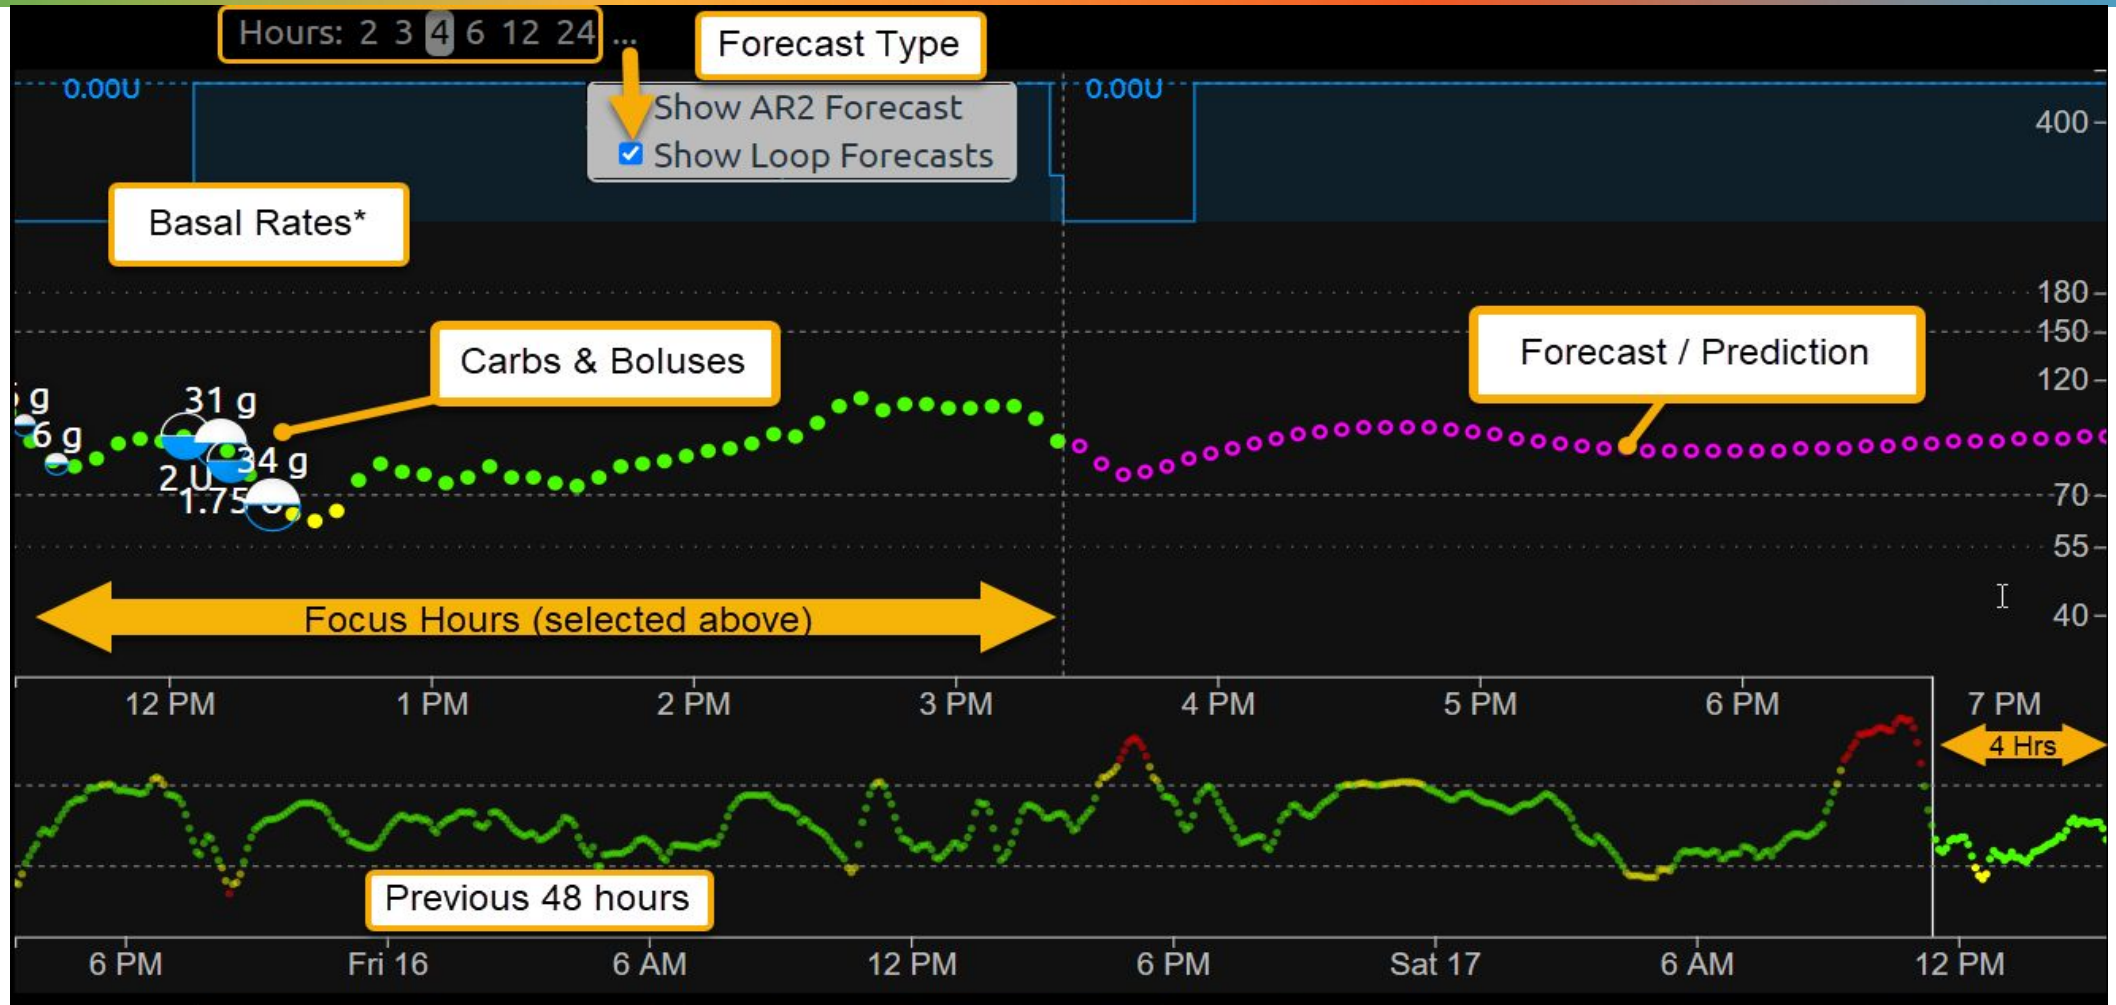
Hours: 2 3 4 6 12 24 ...

Forecast Type

Show AR2 Forecast

Show Loop Forecasts

0.00U

0.00U

400

Basal Rates*

180

150

120

70

55

40

Carbs & Boluses

Forecast / Prediction

g

31 g

6 g

2 U

34 g

1.75

Focus Hours (selected above)

12 PM

1 PM

2 PM

3 PM

4 PM

5 PM

6 PM

7 PM

4 Hrs

Previous 48 hours

6 PM

Fri 16

6 AM

12 PM

6 PM

Sat 17

6 AM

12 PM